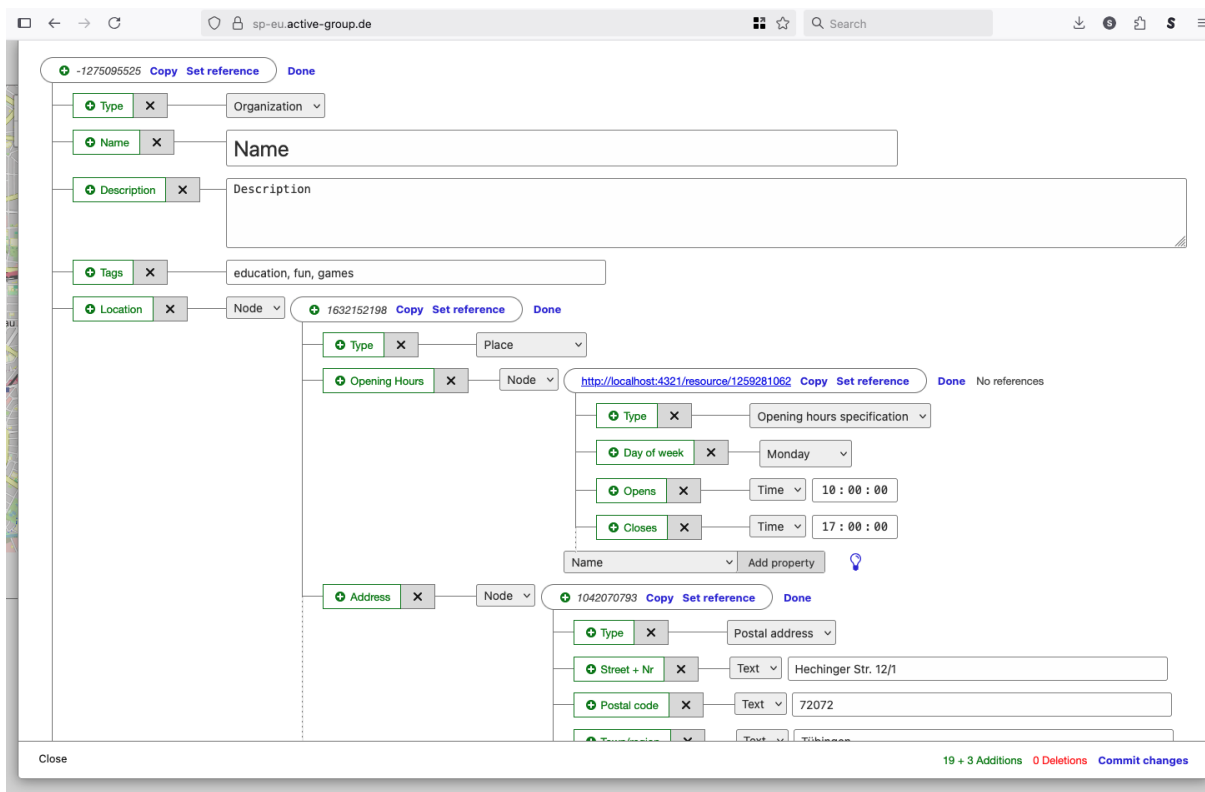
sp-eu.active-group.de

Search

-1275095525 Copy Set reference Done

Type × Organization

Name × Name

Description × Description

Tags × education, fun, games

Location × Node 1632152198 Copy Set reference Done

Type × Place

Opening Hours × Node http://localhost:4321/resource/1259281062 Copy Set reference Done No references

Type × Opening hours specification

Day of week × Monday

Opens × Time 10 : 00 : 00

Closes × Time 17 : 00 : 00

Name Add property

Address × Node 1042070793 Copy Set reference Done

Type × Postal address

Street + Nr × Text Hechinger Str. 12/1

Postal code × Text 72072

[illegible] × Text Tübingen

Close

19 + 3 Additions 0 Deletions Commit changes